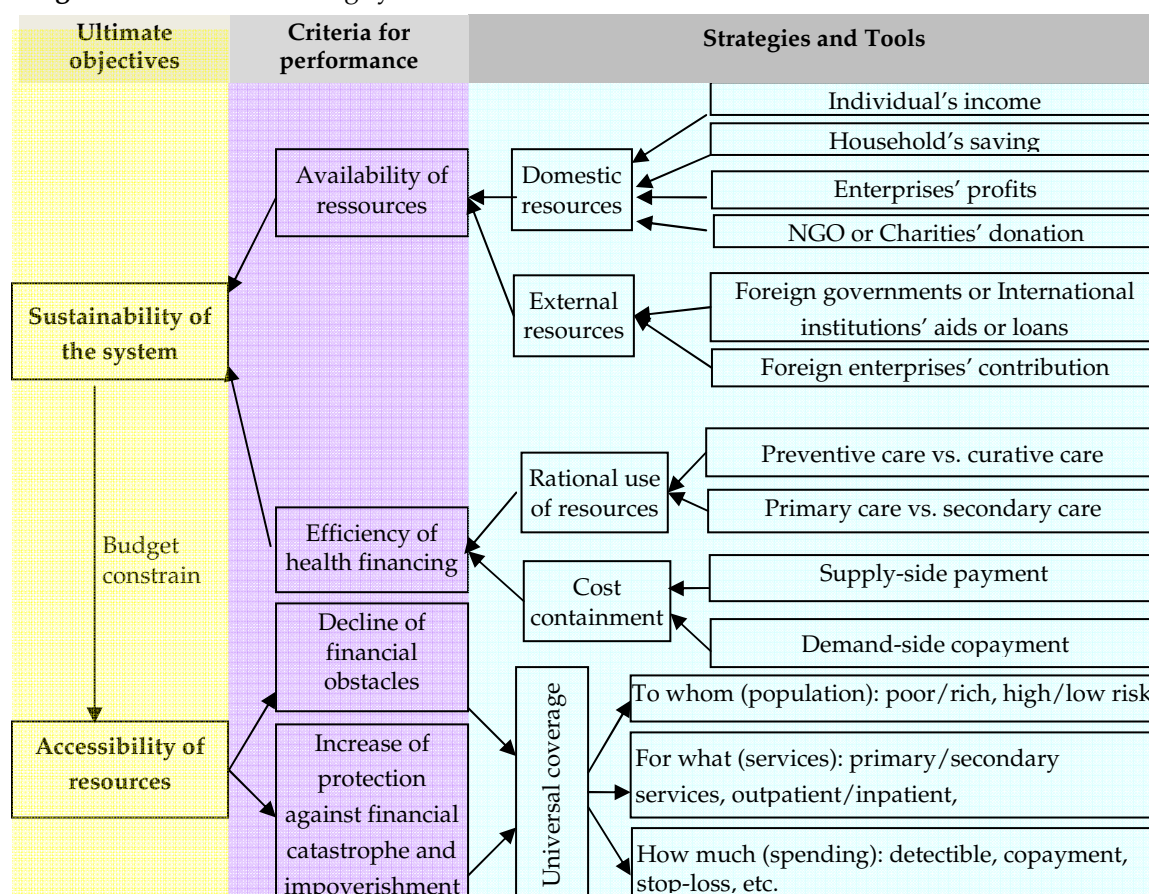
Ultimate objectives

Criteria for performance

Strategies and Tools

Individual's income

Household's saving

Availability of ressources

Domestic resources

Enterprises' profits

NGO or Charities' donation

Sustainability of the system

External resources

Foreign governments or International institutions' aids or loans

Foreign enterprises' contribution

Rational use of resources

Preventive care vs. curative care

Primary care vs. secondary care

Budget constrain

Efficiency of health financing

Cost containment

Supply-side payment

Demand-side copayment

Decline of financial obstacles

Universal coverage

To whom (population): poor/rich, high/low risk

Accessibility of resources

Increase of protection against financial catastrophe and impoverishment

For what (services): primary/secondary services, outpatient/inpatient,

How much (spending): detectible, copayment, stop-loss, etc.